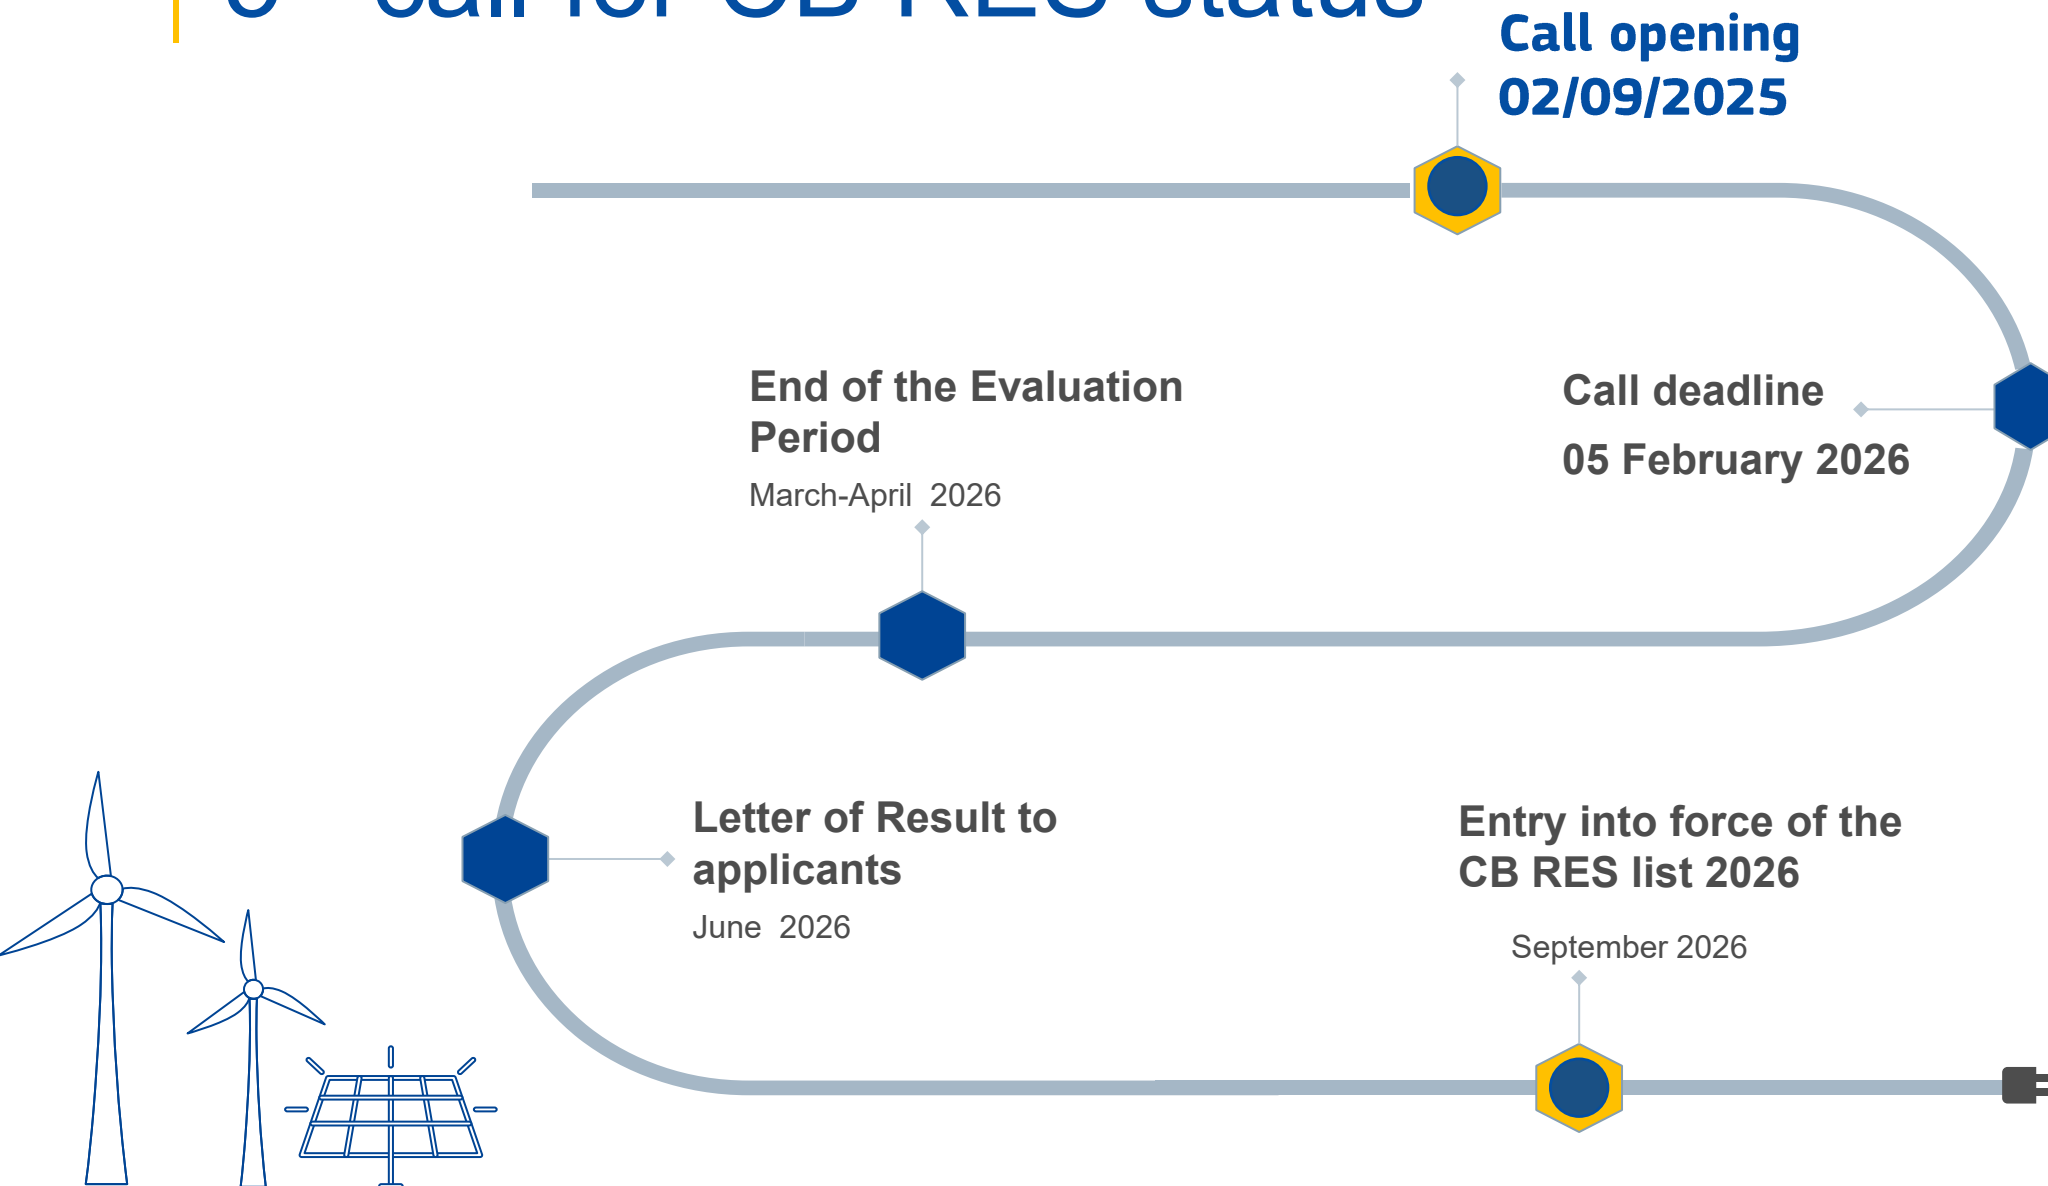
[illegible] call for CB RES status

Call opening
02/09/2025

Call deadline

05 February 2026

End of the Evaluation Period

March-April 2026

Letter of Result to applicants

June 2026

Entry into force of the CB RES list 2026

September 2026